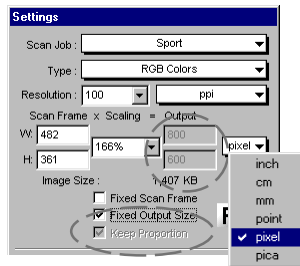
Settings

Scan Job : Sport

Type : RGB Colors

Resolution : 100 ppi

Scan Frame x Scaling = Output

W: 482 800

H: 361 166% 600 pixel

Image Size : 407 KB

Fixed Scan Frame

Fixed Output Size

Keep Proportion

inch
cm
mm
point
pixel
pica